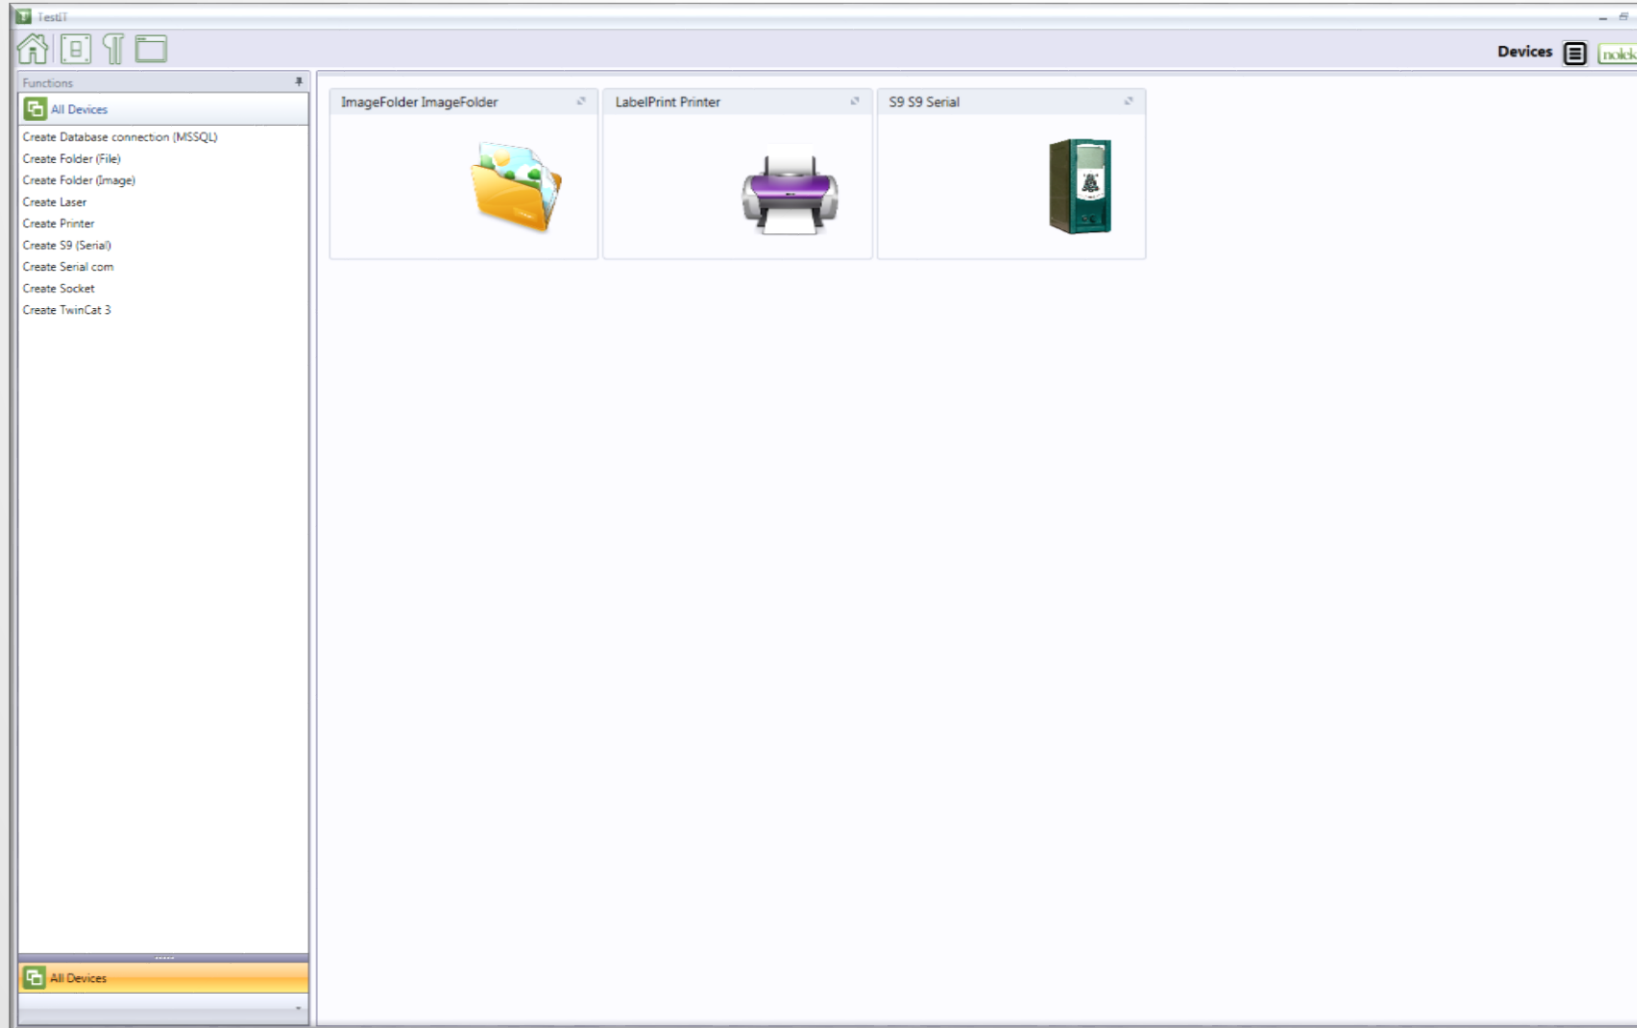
TestIT

Devices

nolek

Functions

All Devices

Create Database connection (MSSQL)
Create Folder (File)
Create Folder (Image)
Create Laser
Create Printer
Create S9 (Serial)
Create Serial com
Create Socket
Create TwinCat 3

All Devices

ImageFolder ImageFolder

LabelPrint Printer

S9 S9 Serial